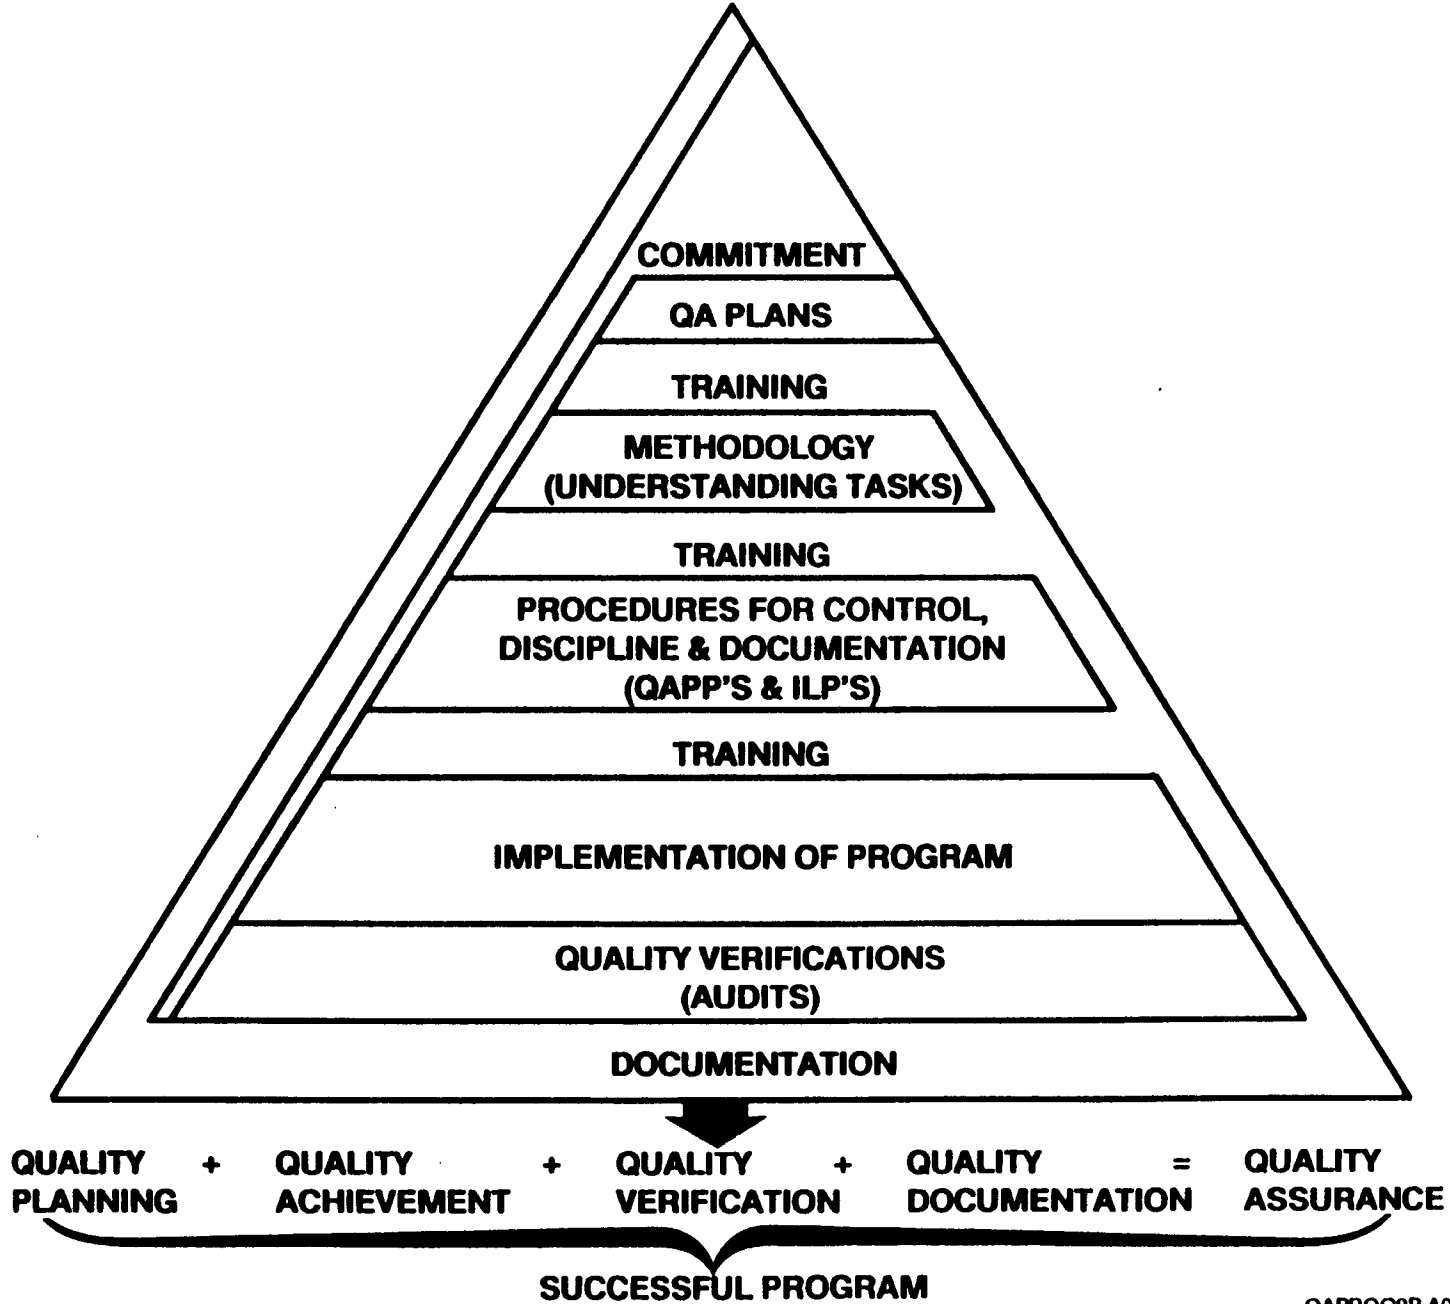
COMMITMENT

QA PLANS

TRAINING

METHODOLOGY (UNDERSTANDING TASKS)

TRAINING

PROCEDURES FOR CONTROL, DISCIPLINE & DOCUMENTATION (QAPP'S & ILP'S)

TRAINING

IMPLEMENTATION OF PROGRAM

QUALITY VERIFICATIONS (AUDITS)

DOCUMENTATION

QUALITY PLANNING + QUALITY ACHIEVEMENT + QUALITY VERIFICATION + QUALITY DOCUMENTATION = QUALITY ASSURANCE

SUCCESSFUL PROGRAM

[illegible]